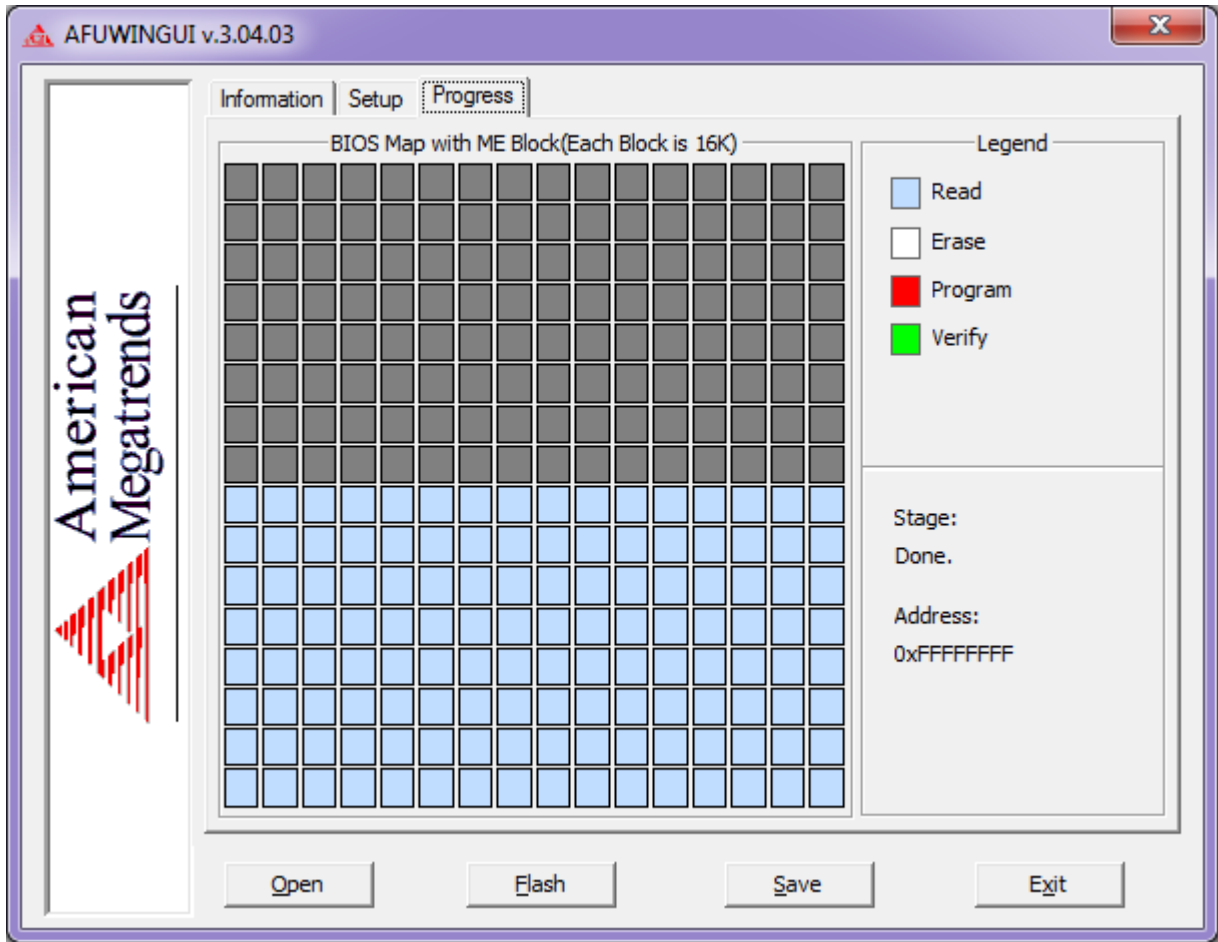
AFUWINGUI v.3.04.03

American Megatrends

Information | Setup | Progress

BIOS Map with ME Block(Each Block is 16K)

Legend

Read

Erase

Program

Verify

Stage:
Done.

Address:
0xFFFFFFFF

Open

Flash

Save

Exit